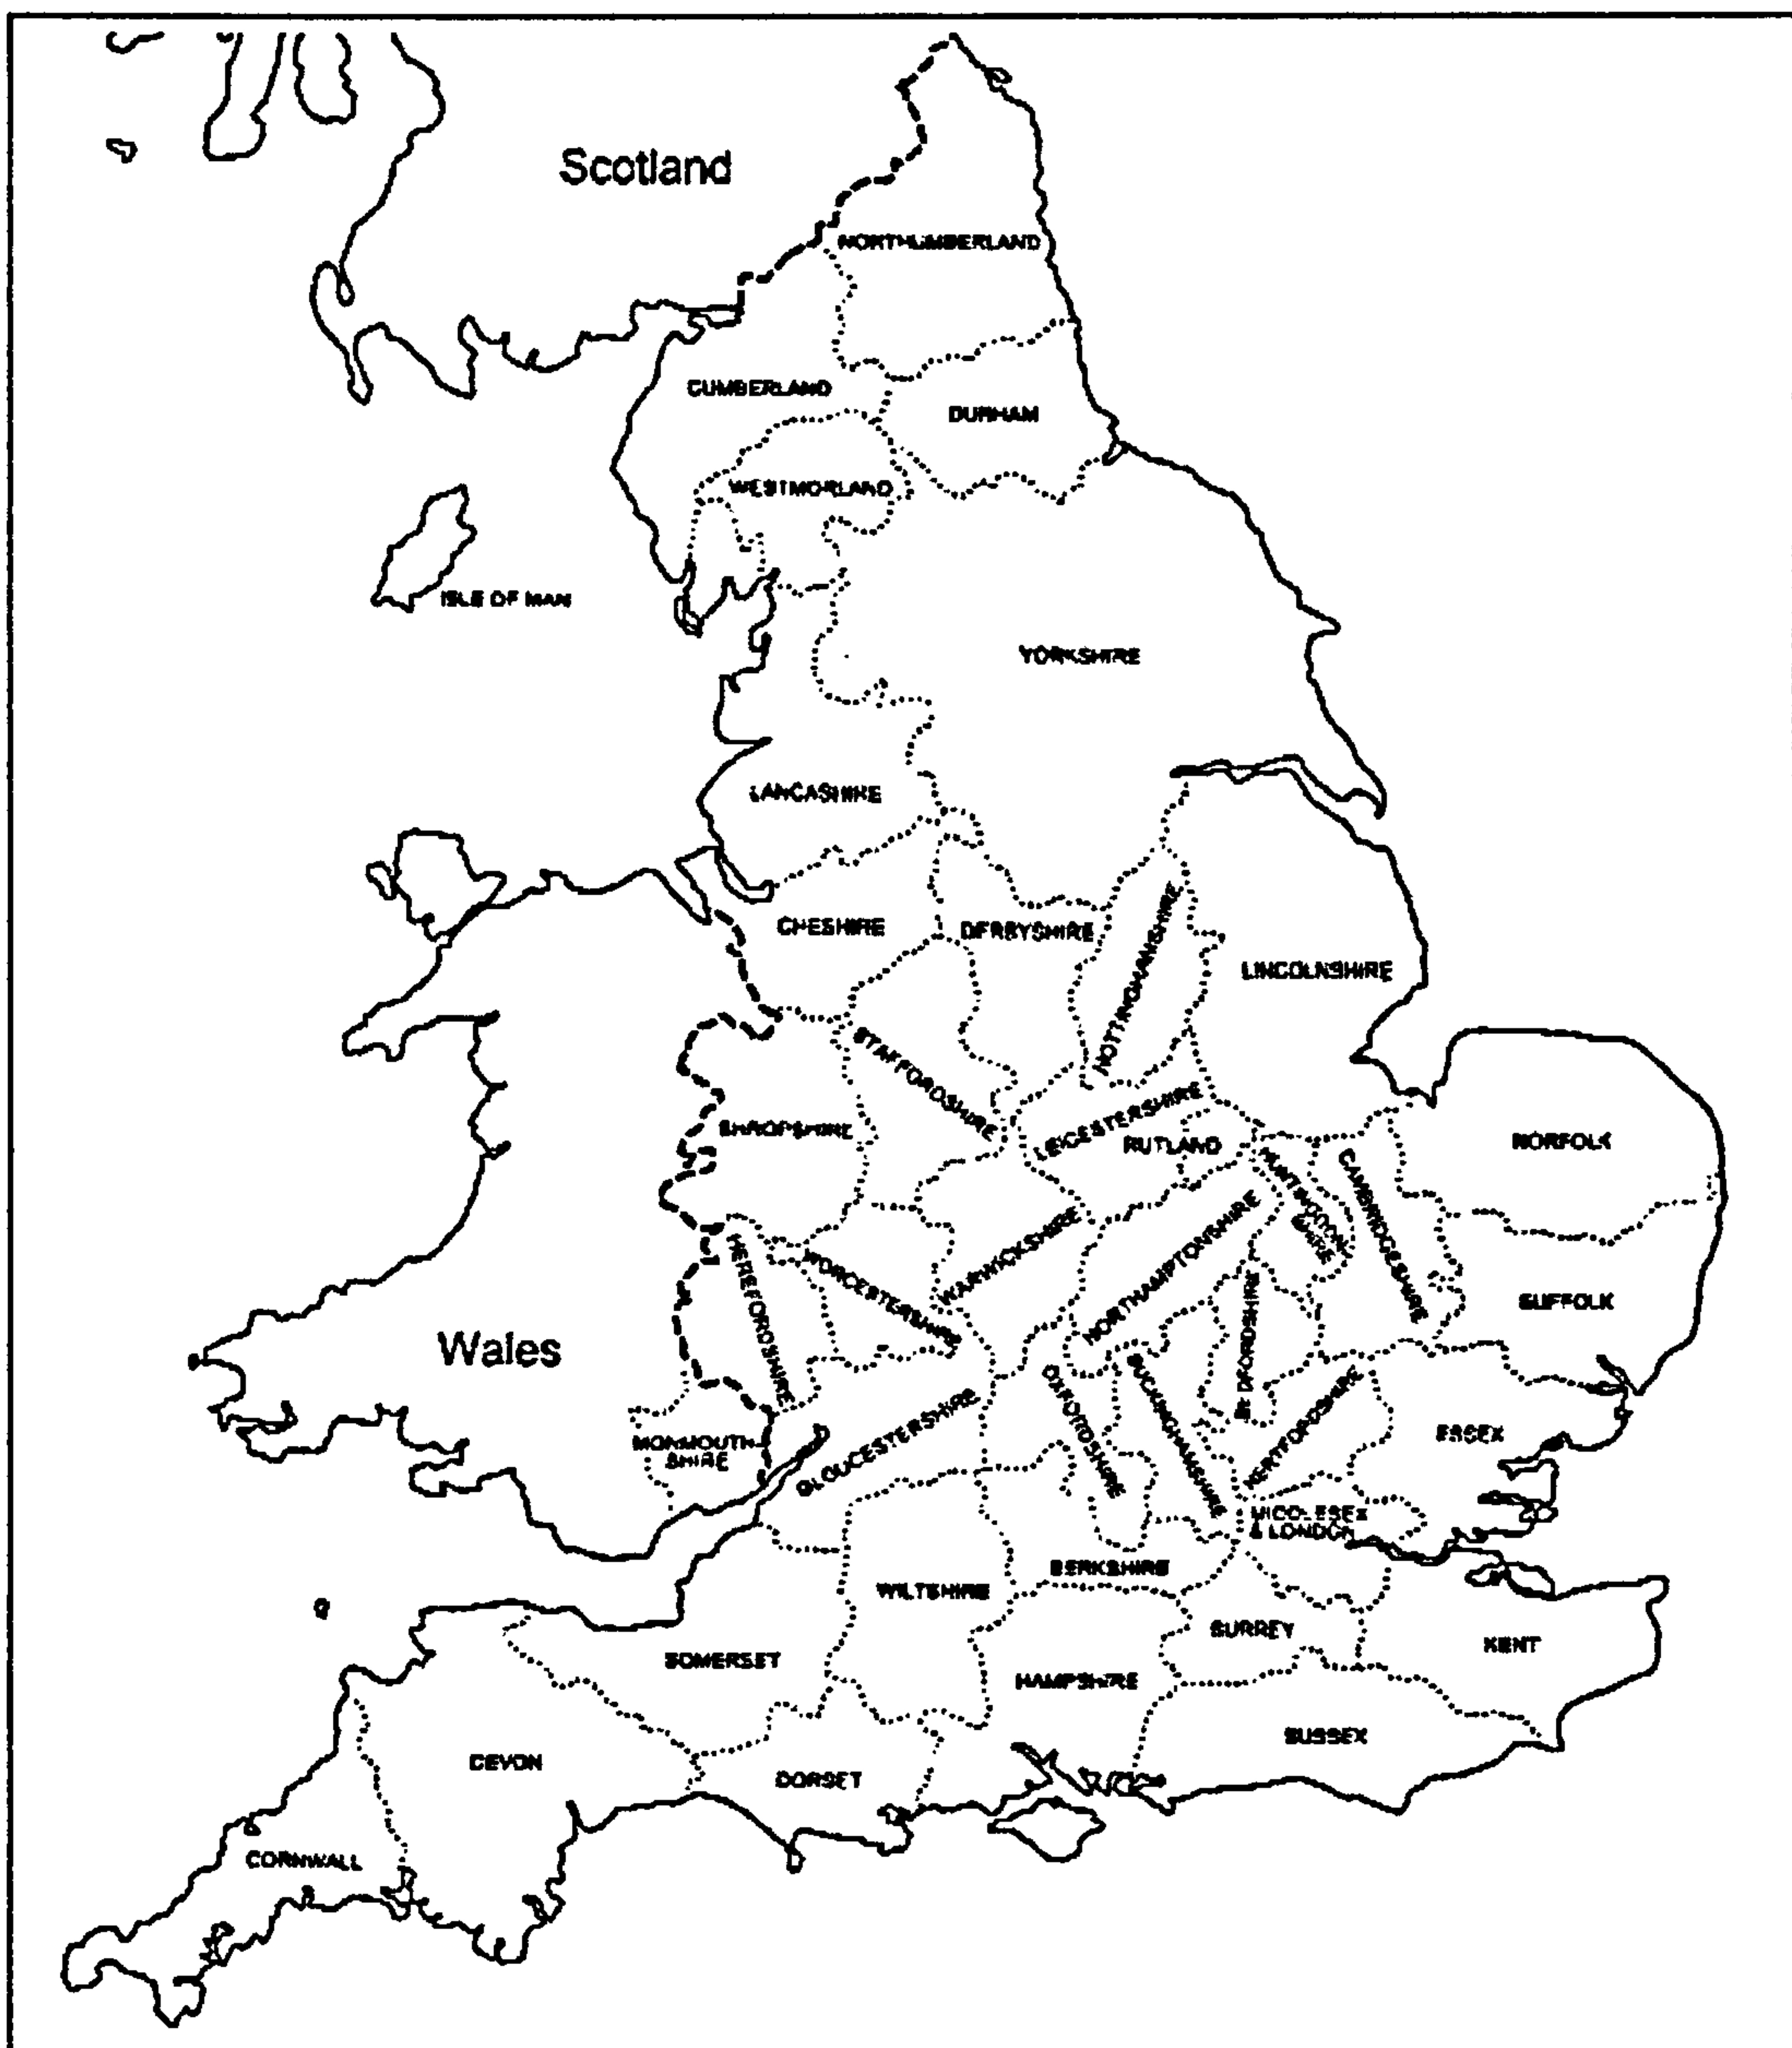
Scotland

NORTHUMBERLAND

CUMBERLAND

DURHAM

WESTMORLAND

ISLE OF MAN

YORKSHIRE

LANCASHIRE

CHESHIRE

DERBYSHIRE

NOTTINGHAMSHIRE

LINCOLNSHIRE

STAFFORDSHIRE

SHROPSHIRE

LEICESTERSHIRE

RUTLAND

HUNTINGDONSHIRE

CAMBRIDGESHIRE

NORFOLK

HEREFORDSHIRE

WORCESTERSHIRE

WARWICKSHIRE

NORTHAMPTONSHIRE

BEDFORDSHIRE

SUFFOLK

Wales

OXFORDSHIRE

BUCKINGHAMSHIRE

HERTFORDSHIRE

MONMOUTHSHIRE

GLOUCESTERSHIRE

ESSEX

MIDDLESEX & LONDON

BERKSHIRE

WILTSHIRE

SURREY

KENT

SOMERSET

HAMPSHIRE

SUSSEX

DEVON

DORSET

CORNWALL